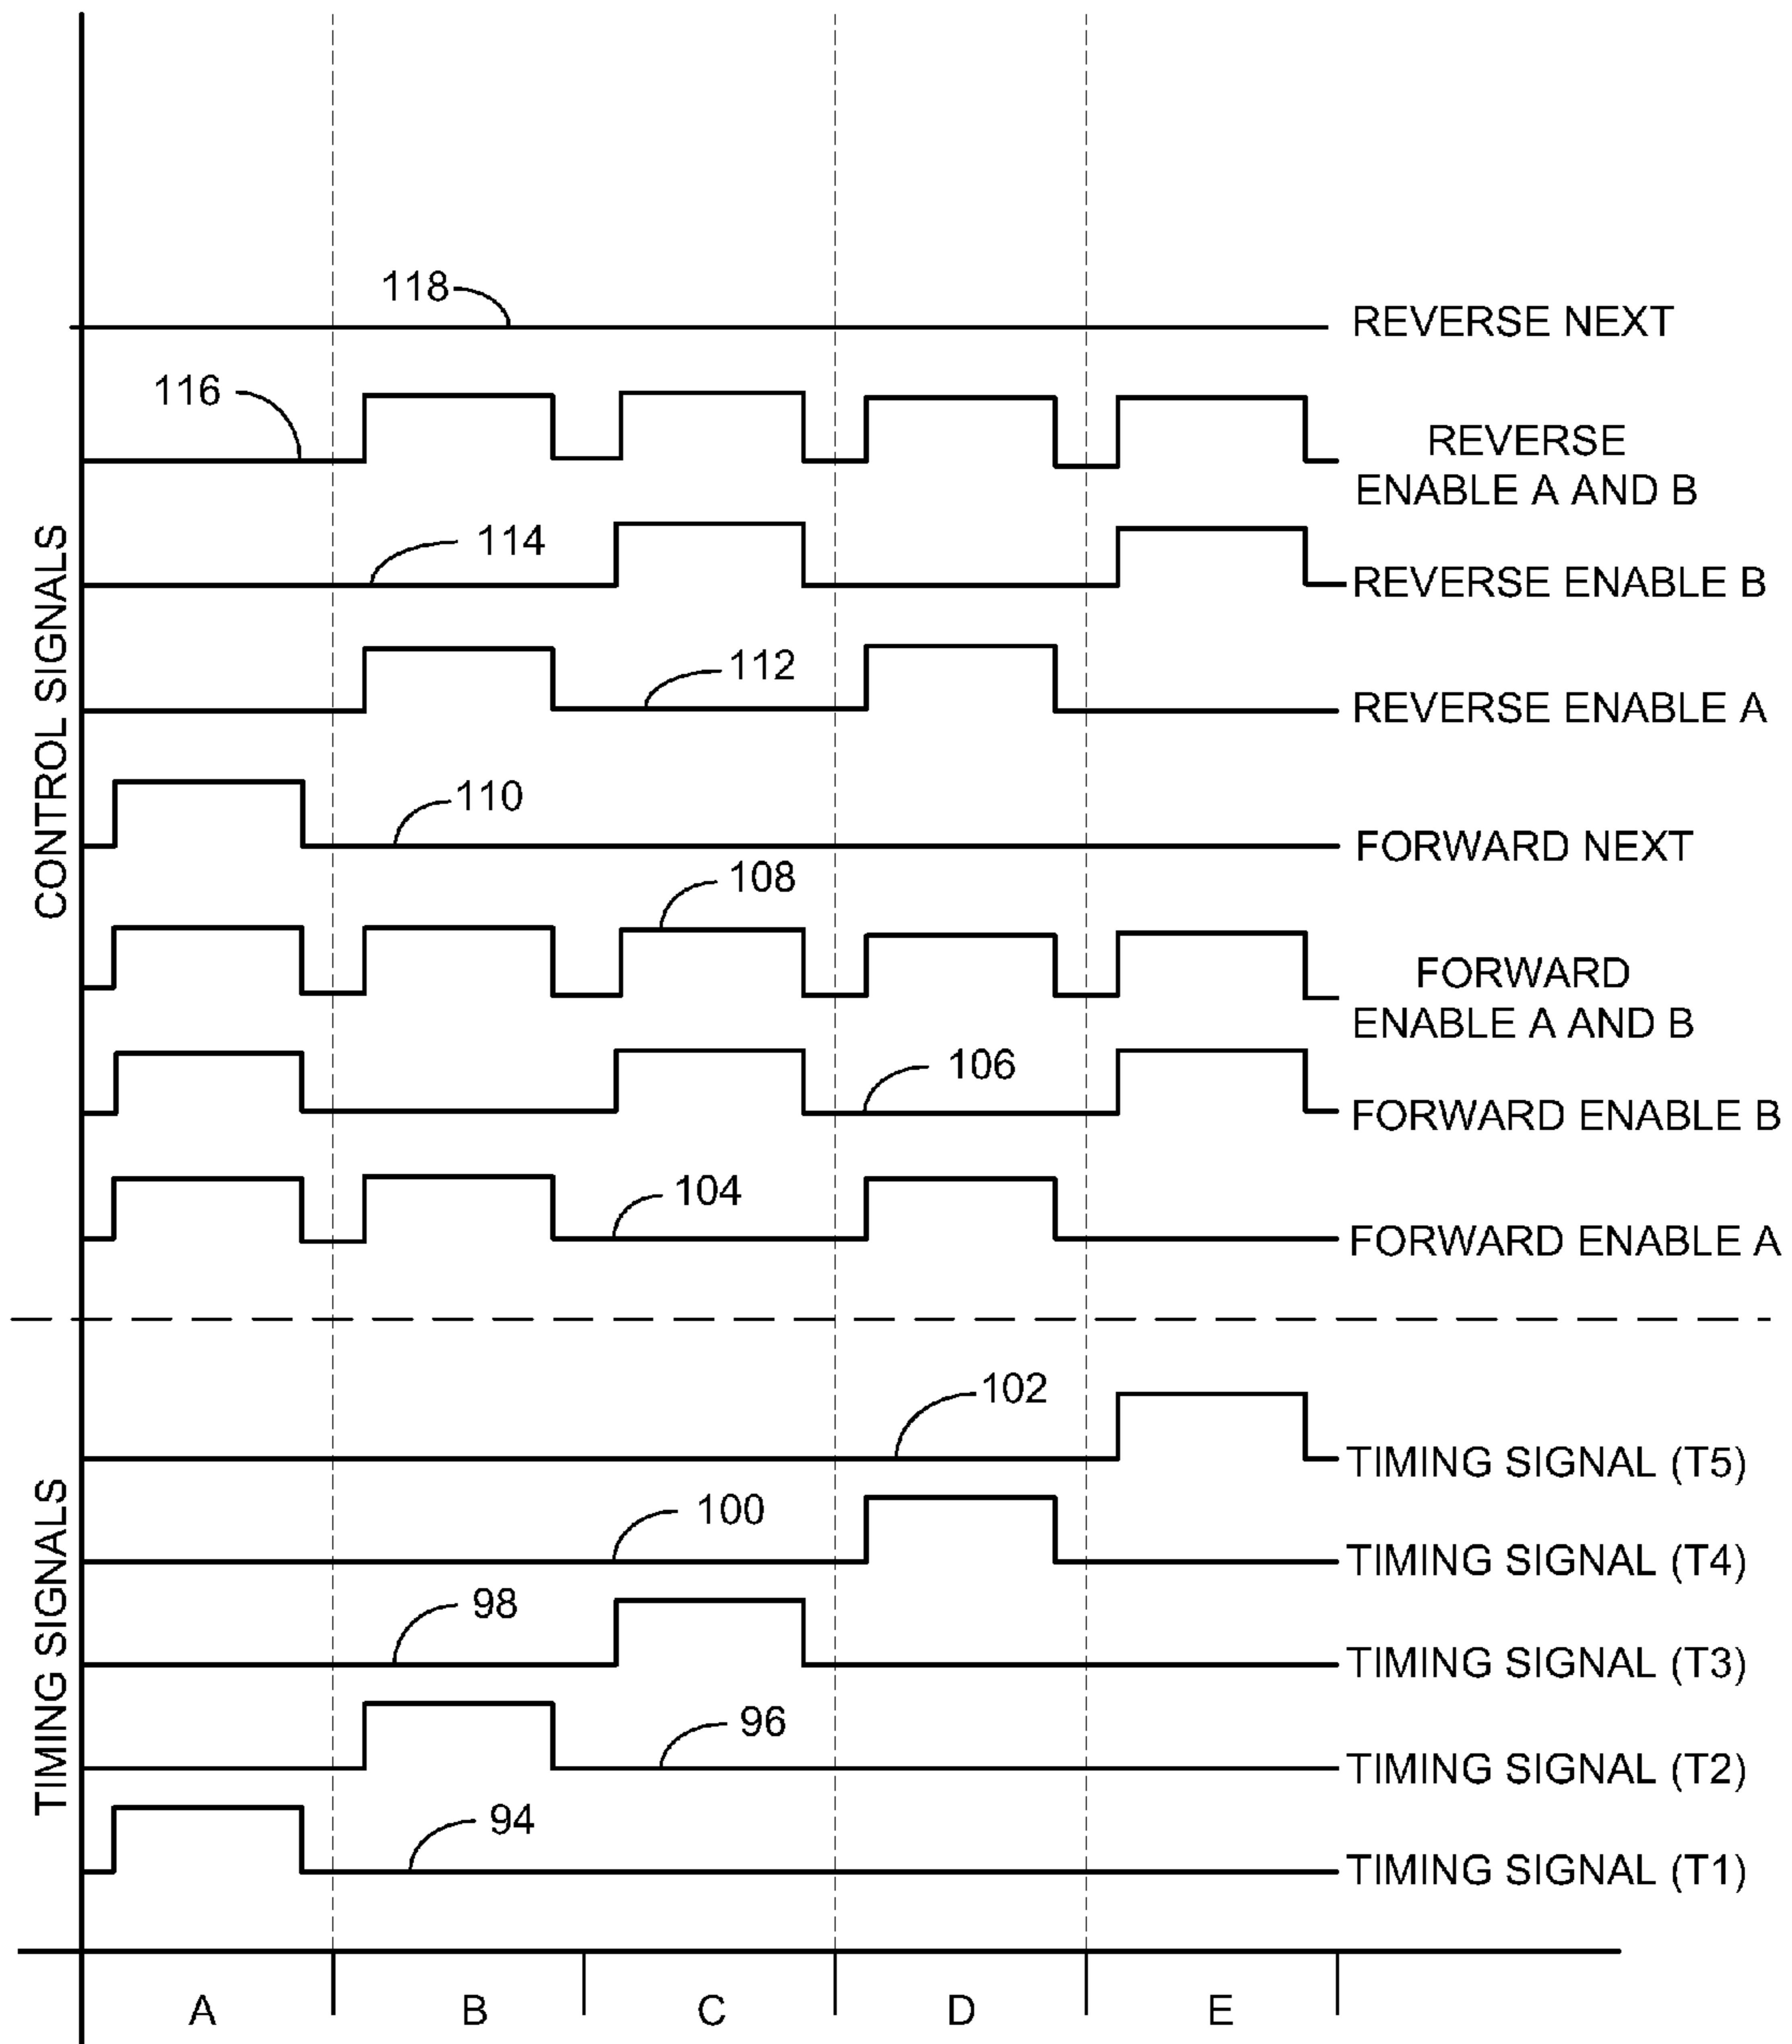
118
REVERSE NEXT
116
REVERSE ENABLE A AND B
114
REVERSE ENABLE B
112
REVERSE ENABLE A
110
FORWARD NEXT
108
FORWARD ENABLE A AND B
106
FORWARD ENABLE B
104
FORWARD ENABLE A
CONTROL SIGNALS
102
TIMING SIGNAL (T5)
100
TIMING SIGNAL (T4)
98
TIMING SIGNAL (T3)
96
TIMING SIGNAL (T2)
94
TIMING SIGNAL (T1)
TIMING SIGNALS
A
B
C
D
E